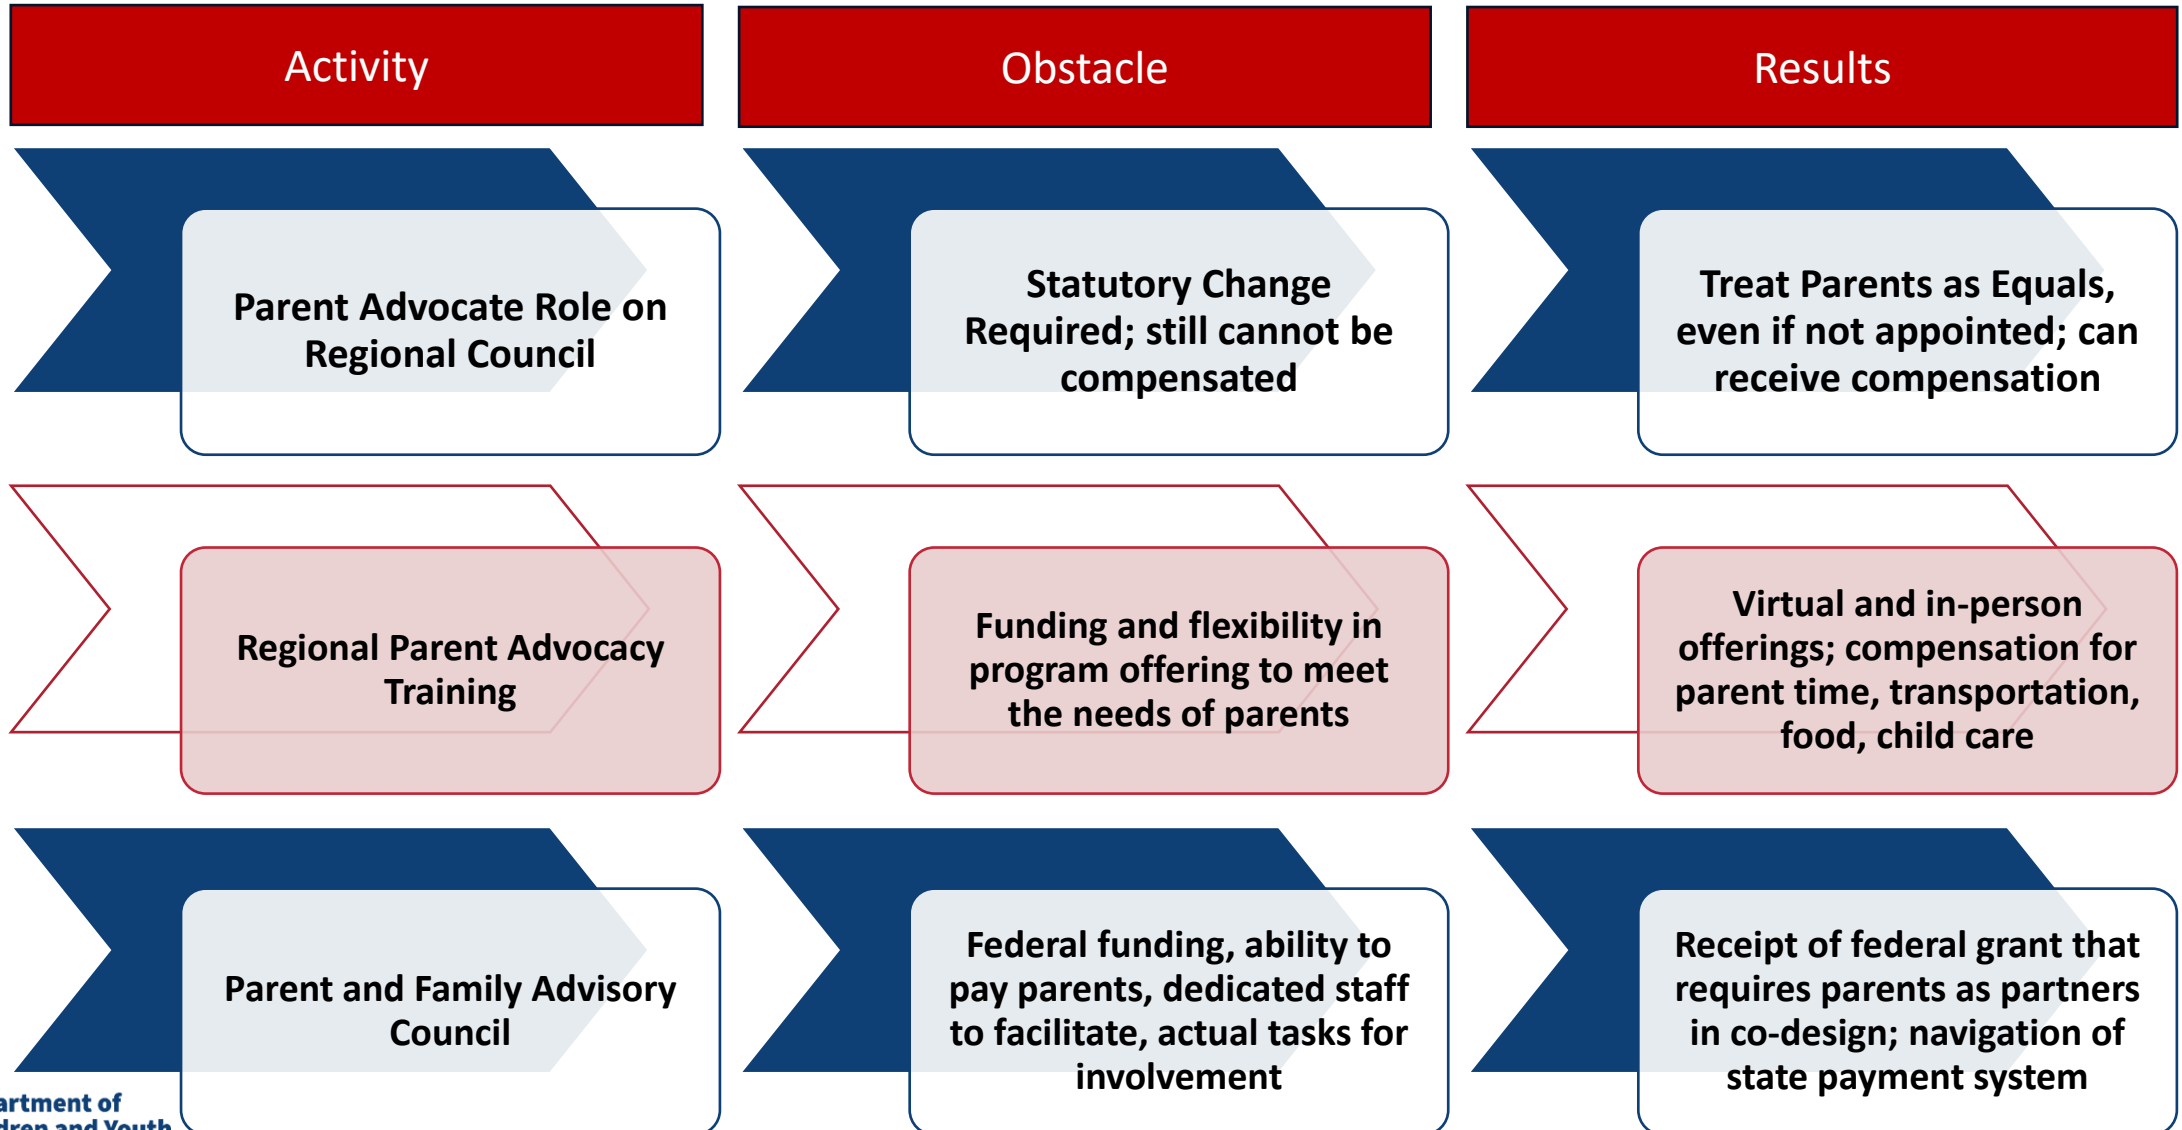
Activity

Obstacle

Results

Parent Advocate Role on Regional Council

Statutory Change Required; still cannot be compensated

Treat Parents as Equals, even if not appointed; can receive compensation

Regional Parent Advocacy Training

Funding and flexibility in program offering to meet the needs of parents

Virtual and in-person offerings; compensation for parent time, transportation, food, child care

Parent and Family Advisory Council

Federal funding, ability to pay parents, dedicated staff to facilitate, actual tasks for involvement

Receipt of federal grant that requires parents as partners in co-design; navigation of state payment system

artment of
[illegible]dren and Youth